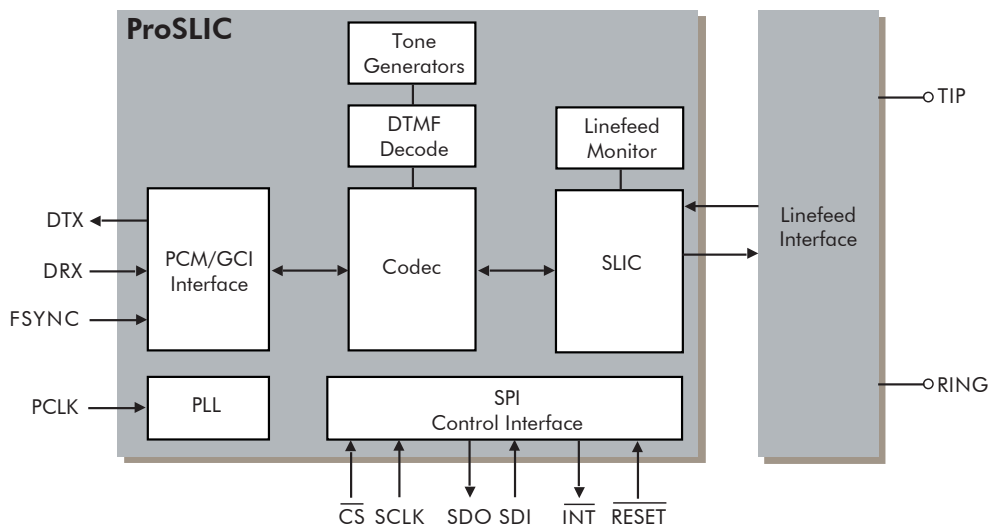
ProSLIC

Tone Generators

DTMF Decode

Linefeed Monitor

TIP

DTX

DRX

FSYNC

PCM/GCI Interface

Codec

SLIC

Linefeed Interface

PCLK

PLL

SPI Control Interface

RING

$\overline{CS}$ SCLK SDO SDI $\overline{INT}$ $\overline{RESET}$